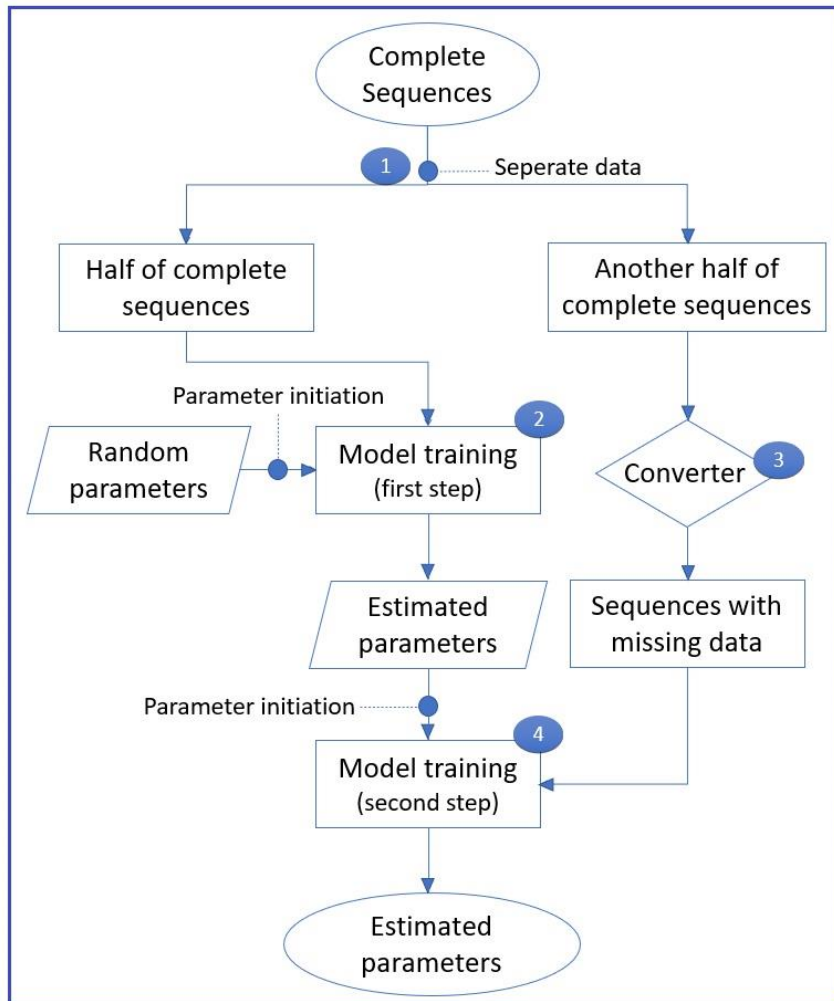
Complete Sequences

1

Seperate data

Half of complete sequences

Another half of complete sequences

Parameter initiation

2

Random parameters

Model training (first step)

Converter

3

Estimated parameters

Sequences with missing data

Parameter initiation

4

Model training (second step)

Estimated parameters